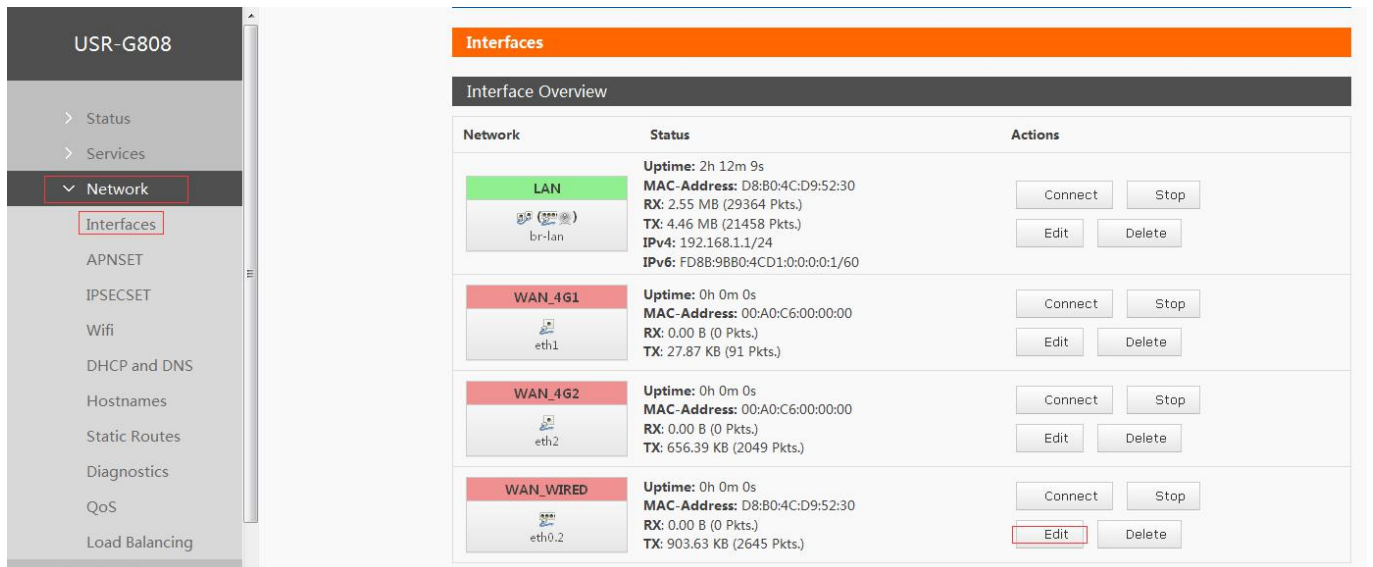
USR-G808

> Status
> Services
Network
Interfaces
APNSET
IPSECSET
Wifi
DHCP and DNS
Hostnames
Static Routes
Diagnostics
QoS
Load Balancing

Interfaces

Interface Overview

| Network | Status | Actions |
|---|---|---|
| LAN br-lan | **Uptime:** 2h 12m 9s **MAC-Address:** D8:B0:4C:D9:52:30 **RX:** 2.55 MB (29364 Pkts.) **TX:** 4.46 MB (21458 Pkts.) **IPv4:** 192.168.1.1/24 **IPv6:** FD8B:9BB0:4CD1:0:0:0:0:1/60 | Connect Stop Edit Delete |
| WAN_4G1 eth1 | **Uptime:** 0h 0m 0s **MAC-Address:** 00:A0:C6:00:00:00 **RX:** 0.00 B (0 Pkts.) **TX:** 27.87 KB (91 Pkts.) | Connect Stop Edit Delete |
| WAN_4G2 eth2 | **Uptime:** 0h 0m 0s **MAC-Address:** 00:A0:C6:00:00:00 **RX:** 0.00 B (0 Pkts.) **TX:** 656.39 KB (2049 Pkts.) | Connect Stop Edit Delete |
| WAN_WIRED eth0.2 | **Uptime:** 0h 0m 0s **MAC-Address:** D8:B0:4C:D9:52:30 **RX:** 0.00 B (0 Pkts.) **TX:** 903.63 KB (2645 Pkts.) | Connect Stop Edit Delete |